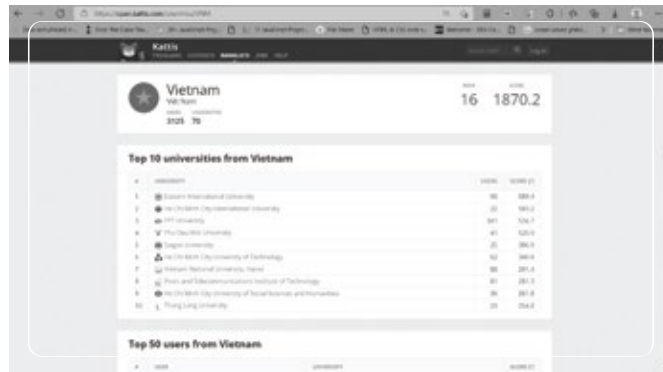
https://open.kattis.com/countries/VNM

Kattis

Log in

Vietnam

Việt Nam

USERS 3125

UNIVERSITIES 76

RANK 16

SCORE 1870.2

Top 10 universities from Vietnam

| # | UNIVERSITY | USERS | SCORE |
|---|---|---|---|
| 1 | Eastern International University | 90 | 589.6 |
| 2 | Ho Chi Minh City International University | 22 | 581.2 |
| 3 | FPT University | 541 | 526.7 |
| 4 | Thu Dau Mot University | 41 | 520.9 |
| 5 | Saigon University | 25 | 386.9 |
| 6 | Ho Chi Minh City University of Technology | 52 | 346.9 |
| 7 | Vietnam National University, Hanoi | 38 | 291.4 |
| 8 | Posts and Telecommunications Institute of Technology | 81 | 281.3 |
| 9 | Ho Chi Minh City University of Social Sciences and Humanities | 36 | 267.8 |
| 10 | Thang Long University | 29 | 254.8 |

Top 50 users from Vietnam

| # | USER | UNIVERSITY | SCORE |
|---|---|---|---|